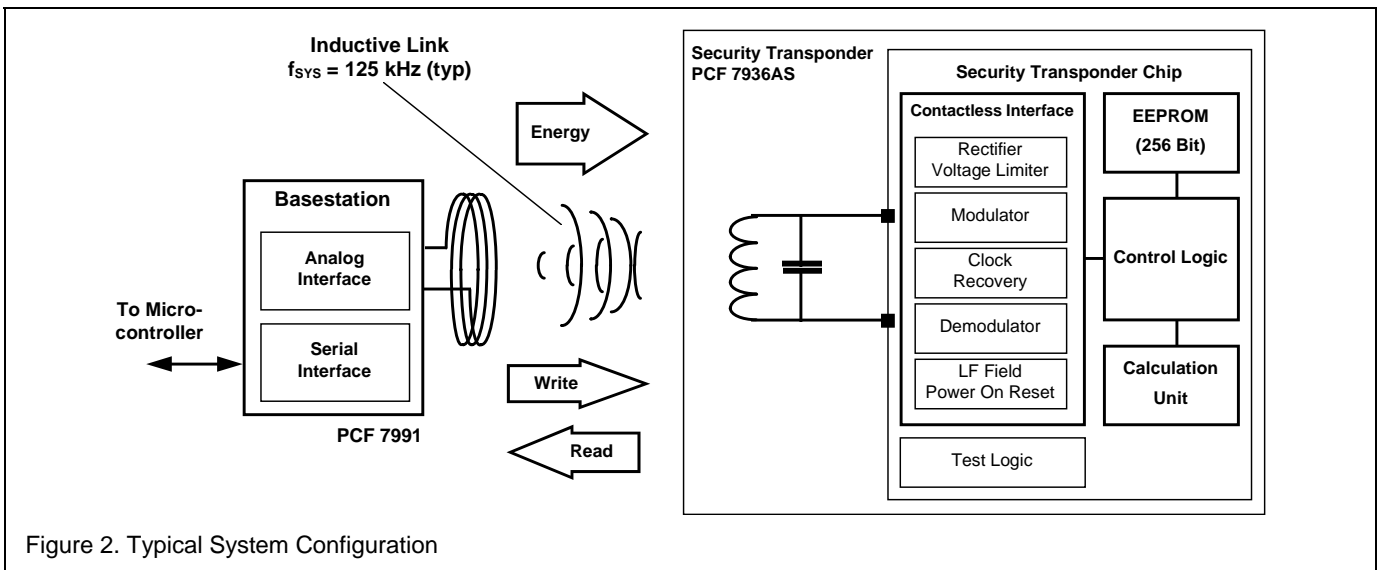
Inductive Link
$f_{SYS}$ = 125 kHz (typ)

Energy

Basestation

Analog Interface

Serial Interface

To Microcontroller

PCF 7991

Write

Read

Security Transponder
PCF 7936AS

Security Transponder Chip

Contactless Interface

Rectifier Voltage Limiter

Modulator

Clock Recovery

Demodulator

LF Field Power On Reset

EEPROM
(256 Bit)

Control Logic

Calculation Unit

Test Logic

Figure 2. Typical System Configuration